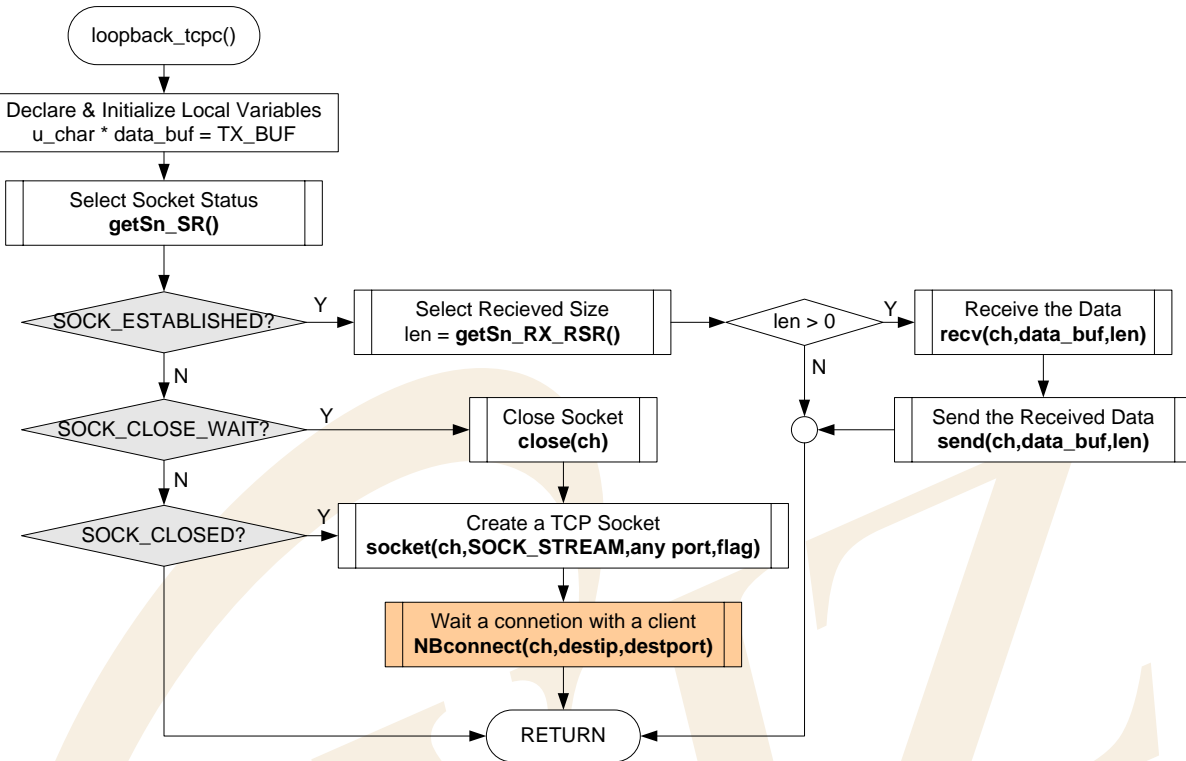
loopback_tcpc()

Declare & Initialize Local Variables
u_char * data_buf = TX_BUF

Select Socket Status
getSn_SR()

SOCK_ESTABLISHED?

Y

Select Recieved Size
len = getSn_RX_RSR()

len > 0

Y

Receive the Data
recv(ch,data_buf,len)

N

N

SOCK_CLOSE_WAIT?

Y

Close Socket
close(ch)

Send the Received Data
send(ch,data_buf,len)

N

SOCK_CLOSED?

Y

Create a TCP Socket
socket(ch,SOCK_STREAM,any port,flag)

Wait a connetion with a client
NBconnect(ch,destip,destport)

RETURN